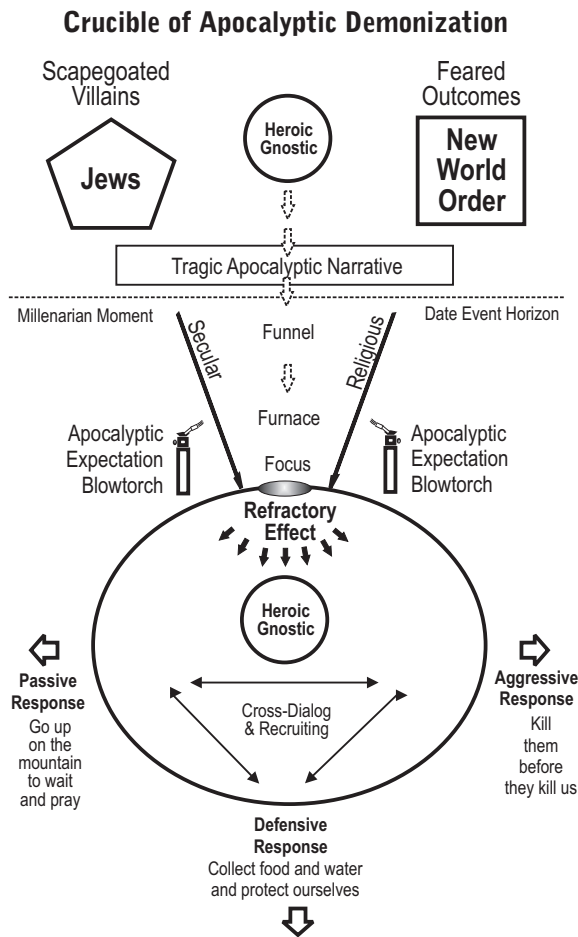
Crucible of Apocalyptic Demonization

Scapegoated Villains

Jews

Heroic Gnostic

Feared Outcomes

New World Order

Tragic Apocalyptic Narrative

Millenarian Moment

Date Event Horizon

Secular

Religious

Funnel

Furnace

Focus

Apocalyptic Expectation Blowtorch

Apocalyptic Expectation Blowtorch

Refractory Effect

Heroic Gnostic

Passive Response
Go up on the mountain to wait and pray

Cross-Dialog & Recruiting

Aggressive Response
Kill them before they kill us

Defensive Response
Collect food and water and protect ourselves